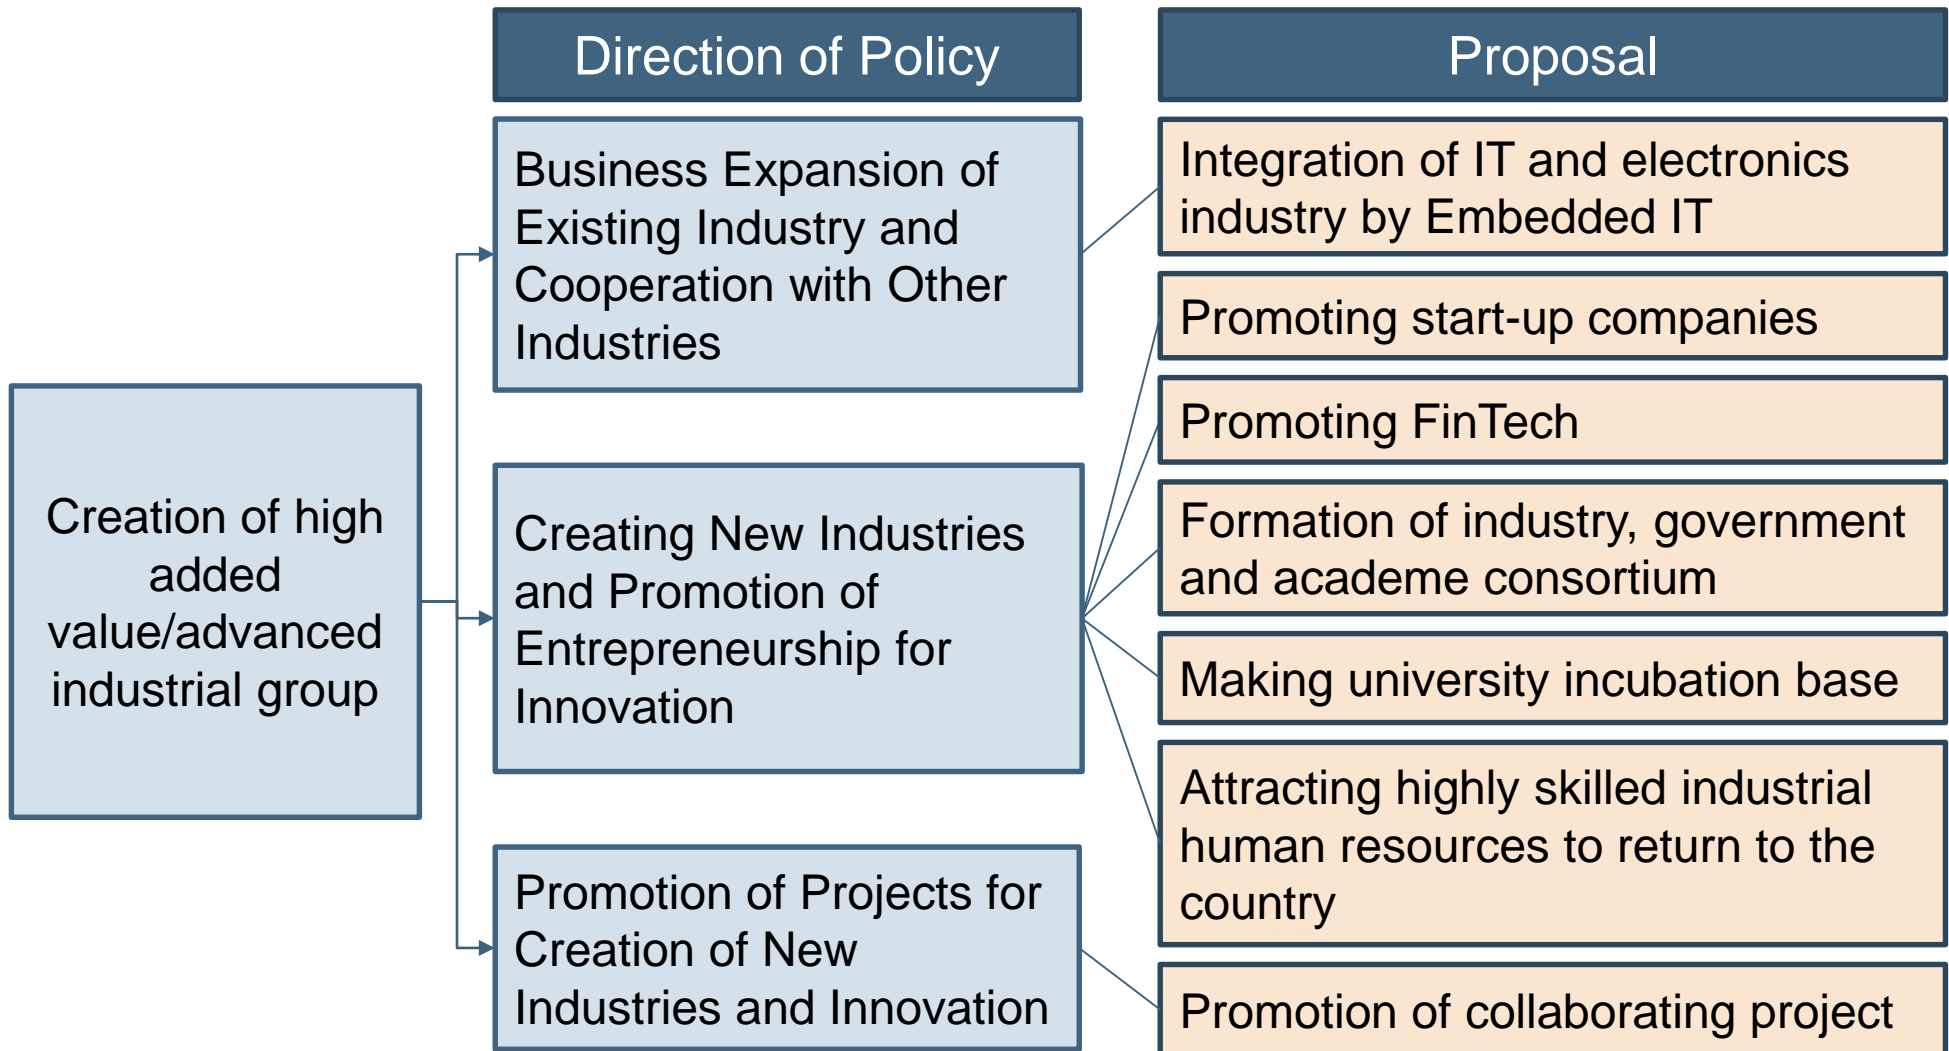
Creation of high added value/advanced industrial group

Direction of Policy

Business Expansion of Existing Industry and Cooperation with Other Industries

Creating New Industries and Promotion of Entrepreneurship for Innovation

Promotion of Projects for Creation of New Industries and Innovation

Proposal

Integration of IT and electronics industry by Embedded IT

Promoting start-up companies

Promoting FinTech

Formation of industry, government and academe consortium

Making university incubation base

Attracting highly skilled industrial human resources to return to the country

Promotion of collaborating project